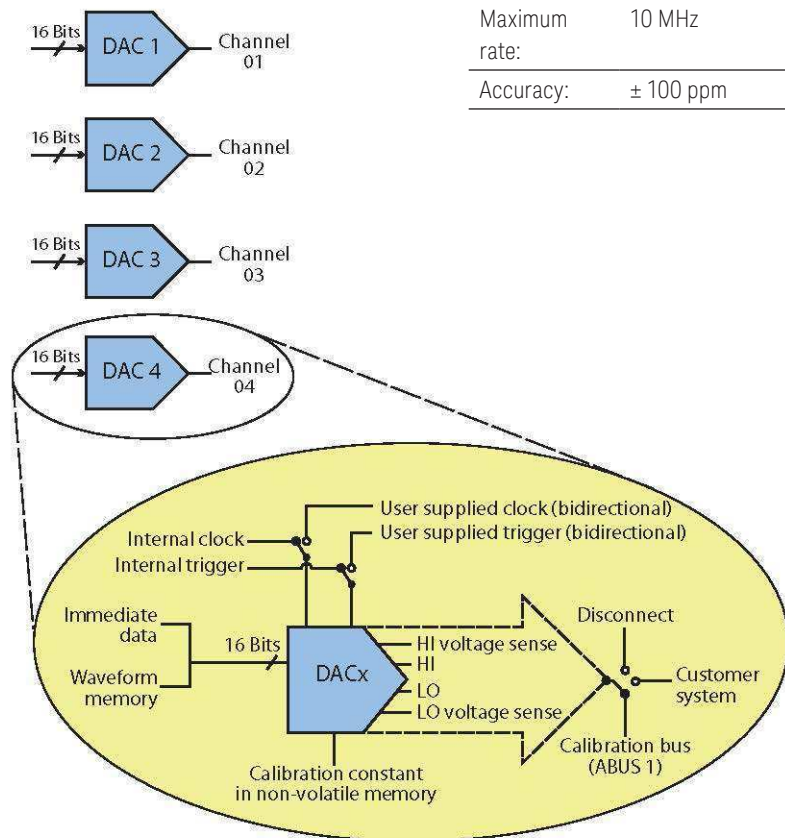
16 Bits
DAC 1
Channel 01

16 Bits
DAC 2
Channel 02

16 Bits
DAC 3
Channel 03

16 Bits
DAC 4
Channel 04

| Maximum rate: | 10 MHz |
|---|---|
| Accuracy: | ± 100 ppm |

Internal clock
Internal trigger
User supplied clock (bidirectional)
User supplied trigger (bidirectional)
Immediate data
Waveform memory
16 Bits
DACx
HI voltage sense
HI
LO
LO voltage sense
Disconnect
Customer system
Calibration bus (ABUS 1)
Calibration constant in non-volatile memory